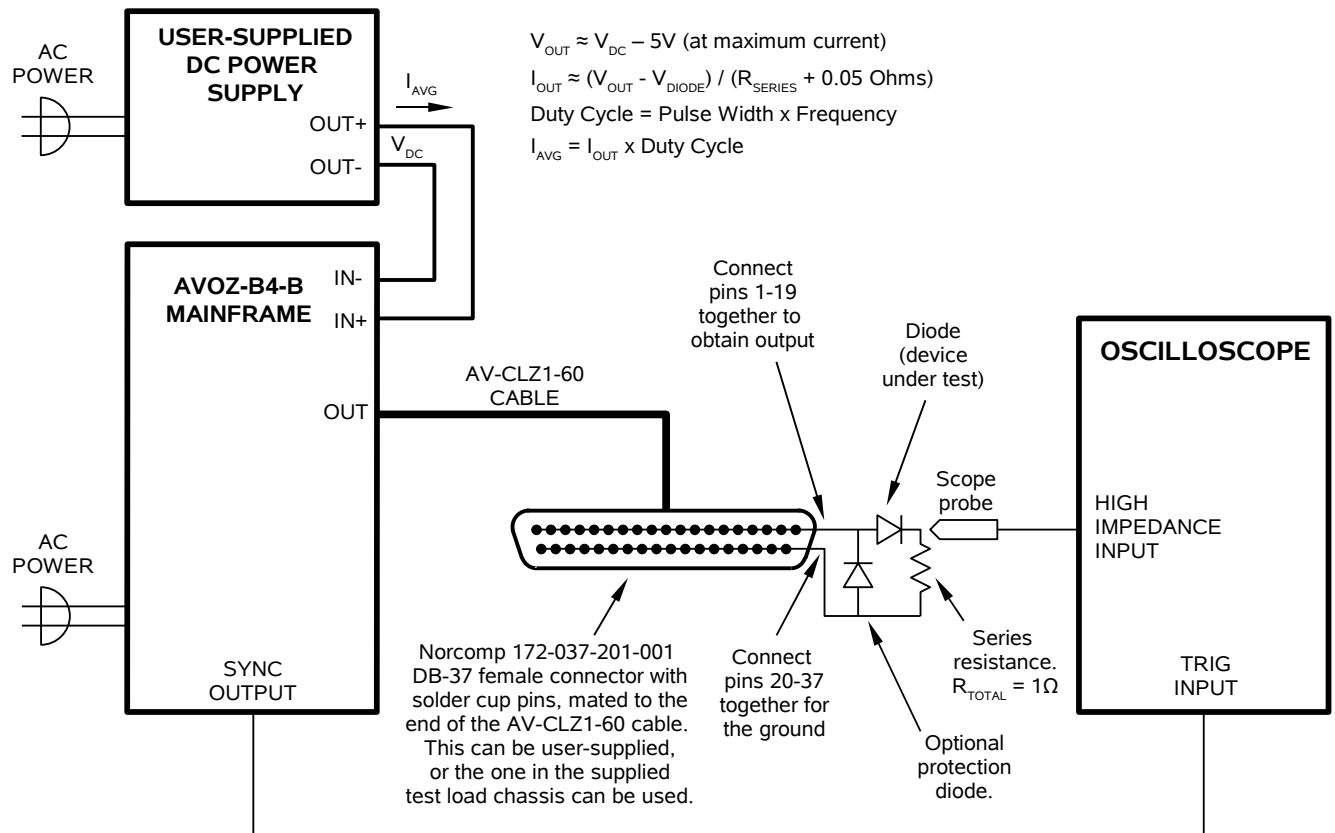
AC POWER

USER-SUPPLIED DC POWER SUPPLY

OUT+

OUT-

$I_{AVG}$

$V_{DC}$

$V_{OUT} \approx V_{DC} – 5V$ (at maximum current)
$I_{OUT} \approx (V_{OUT} - V_{DIODE}) / (R_{SERIES} + 0.05$ Ohms)
Duty Cycle = Pulse Width x Frequency
$I_{AVG} = I_{OUT}$ x Duty Cycle

AVOZ-B4-B MAINFRAME

IN-

IN+

OUT

AV-CLZ1-60 CABLE

Connect pins 1-19 together to obtain output

Diode (device under test)

OSCILLOSCOPE

Scope probe

HIGH IMPEDANCE INPUT

AC POWER

SYNC OUTPUT

Norcomp 172-037-201-001 DB-37 female connector with solder cup pins, mated to the end of the AV-CLZ1-60 cable. This can be user-supplied, or the one in the supplied test load chassis can be used.

Connect pins 20-37 together for the ground

Optional protection diode.

Series resistance. $R_{TOTAL} = 1\Omega$

TRIG INPUT